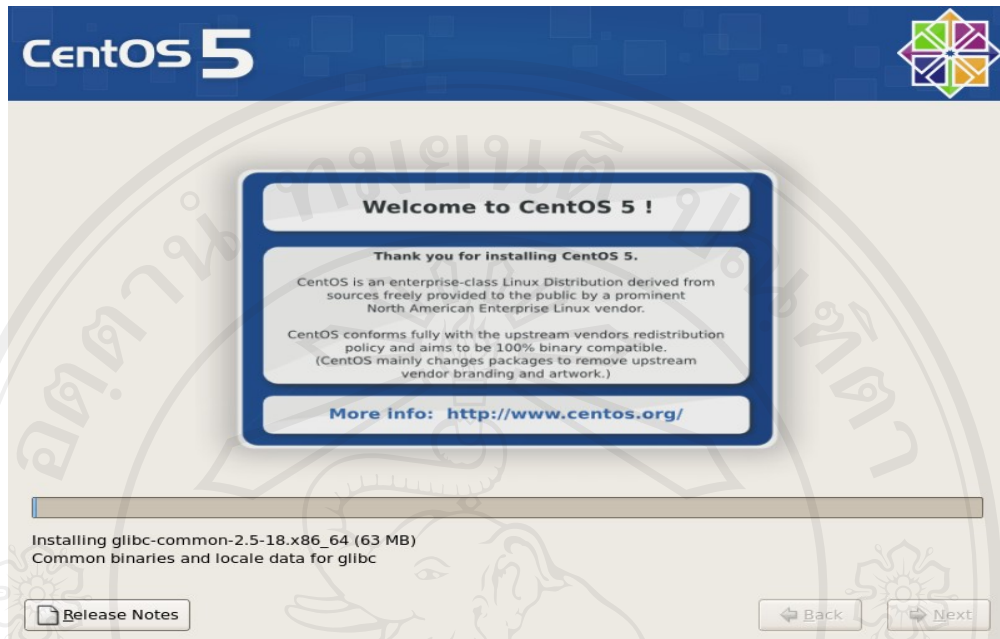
CentOS 5

Welcome to CentOS 5 !

Thank you for installing CentOS 5.

CentOS is an enterprise-class Linux Distribution derived from sources freely provided to the public by a prominent North American Enterprise Linux vendor.

CentOS conforms fully with the upstream vendors redistribution policy and aims to be 100% binary compatible. (CentOS mainly changes packages to remove upstream vendor branding and artwork.)

More info: http://www.centos.org/

Installing glibc-common-2.5-18.x86_64 (63 MB)
Common binaries and locale data for glibc

Release Notes

Back

Next